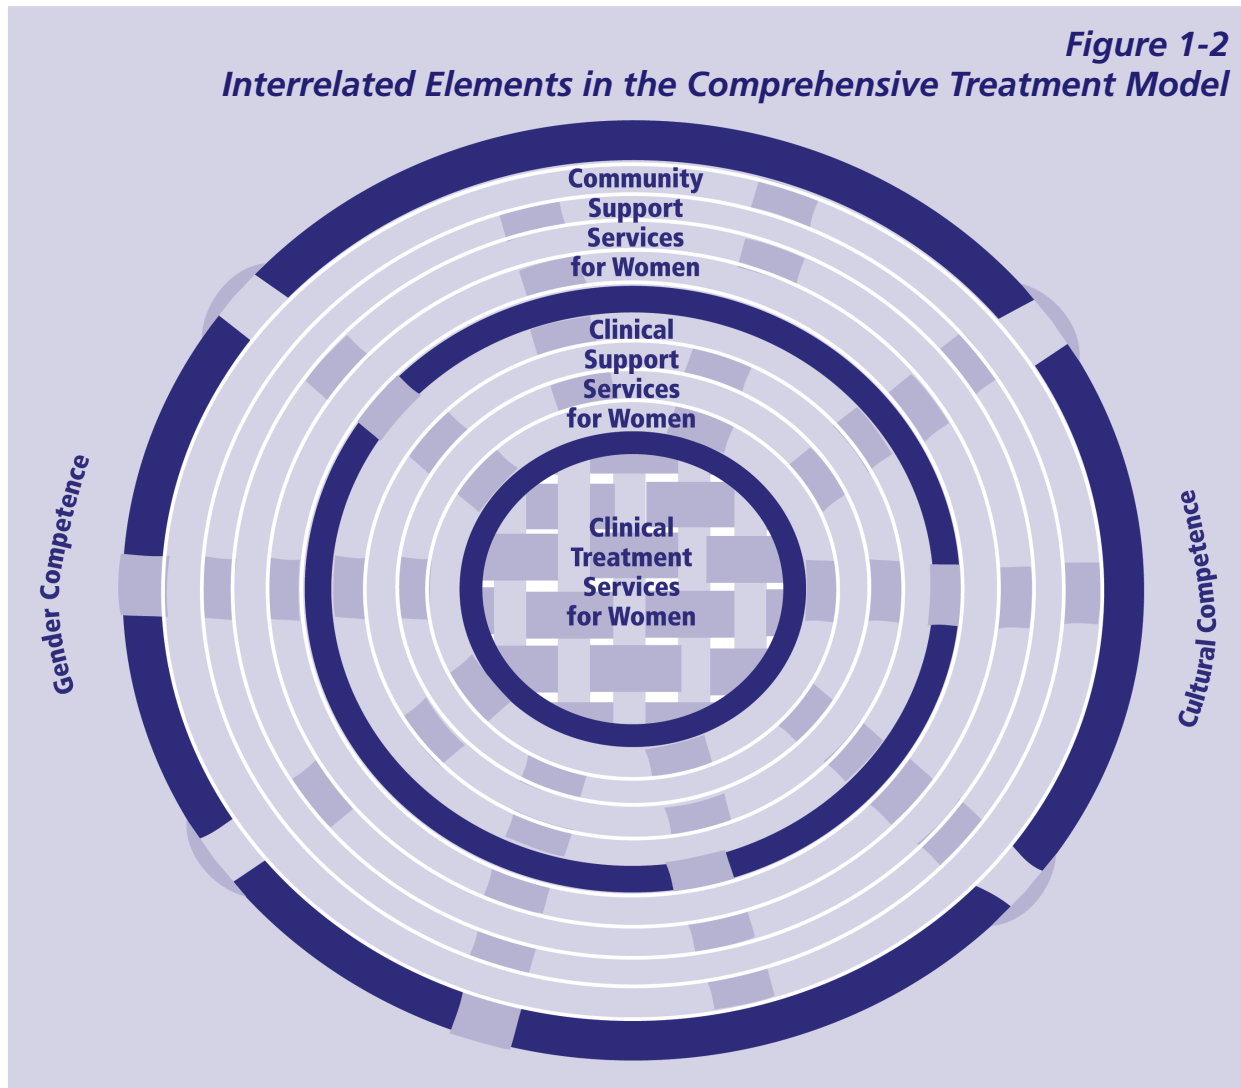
Figure 1-2
Interrelated Elements in the Comprehensive Treatment Model

Community Support Services for Women

Clinical Support Services for Women

Clinical Treatment Services for Women

Gender Competence

Cultural Competence